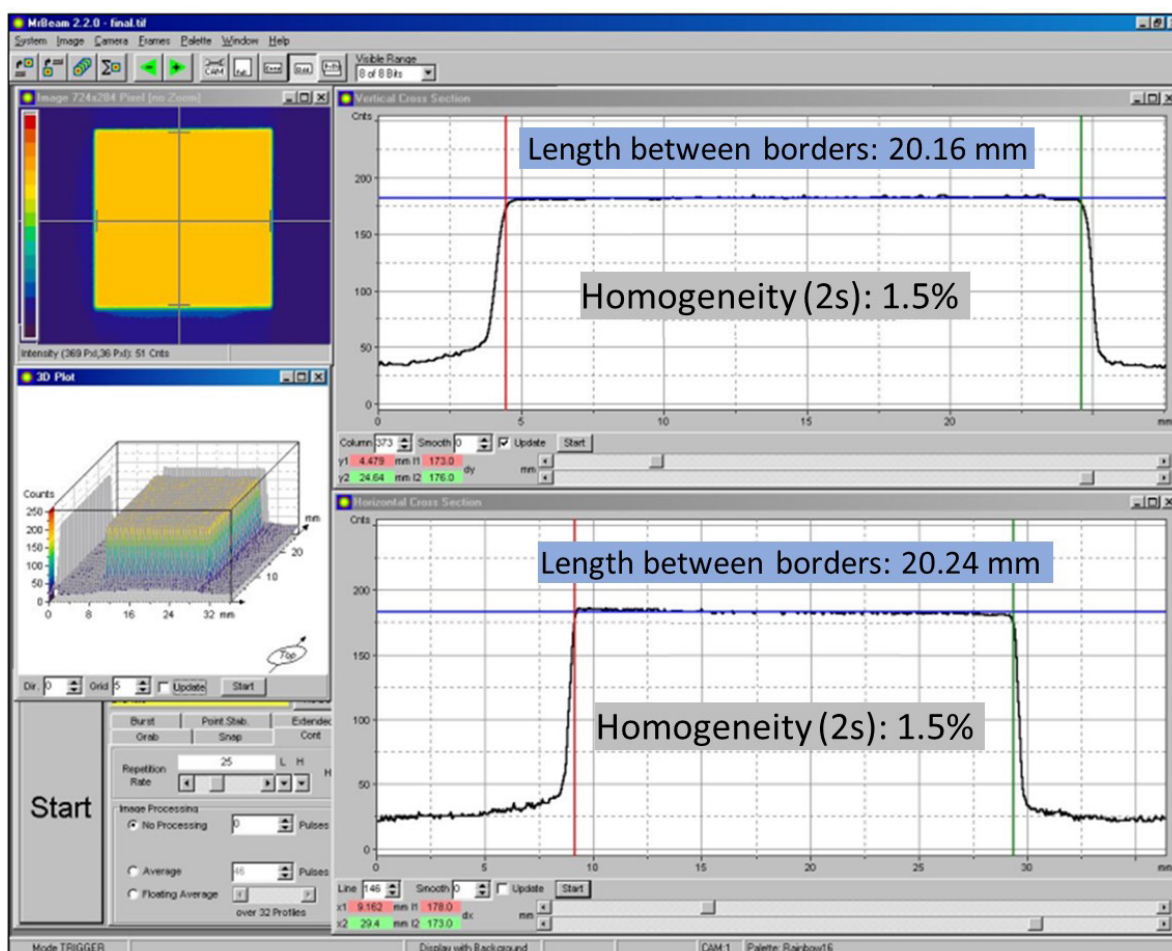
MrBeam 2.2.0 - final.tif

System Image Camera Frames Palette Window Help

Visible Range
8 of 8 Bits

Image 724x284 Pixel [no Zoom]

Intensity (369 Pxl,36 Pxl): 51 Cnts

3D Plot

Counts
250
200
150
100
50
0
0 8 16 24 32 mm
mm
20
10
Top

Dir. 0 Grid 5 Update Start

Burst Point Stab. Extended
Grab Snap Cont

Repetition Rate 25 L H

Image Processing
No Processing 0 Pulses
Average 46 Pulses
Floating Average
over 32 Profiles

Start

Vertical Cross Section
Cnts
Length between borders: 20.16 mm
200
150
100
50
0
Homogeneity (2s): 1.5%
0 5 10 15 20 mm

Column 373 Smooth 0 Update Start
y1 4.479 mm I1 173.0 dy
y2 24.64 mm I2 176.0
mm

Horizontal Cross Section
Cnts
Length between borders: 20.24 mm
200
150
100
50
0
Homogeneity (2s): 1.5%
0 5 10 15 20 25 30 mm

Line 146 Smooth 0 Update Start
x1 9.162 mm I1 178.0 dx
x2 29.4 mm I2 173.0
mm

Mode TRIGGER Display with Background CAM 1 Palette: Rainbow16